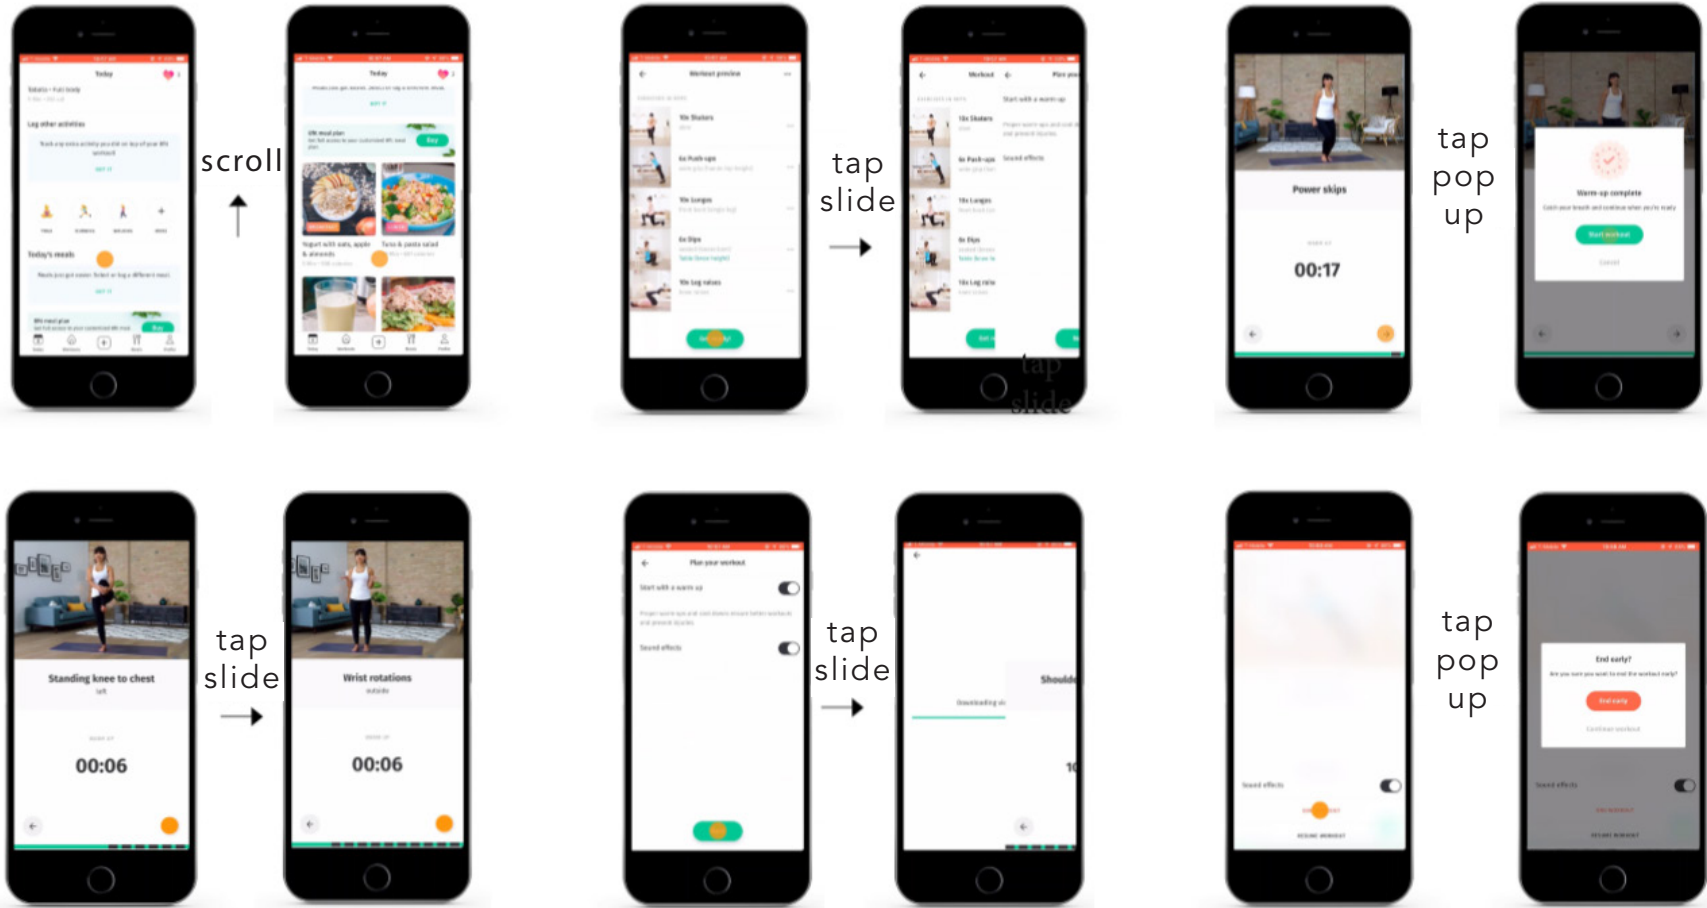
Today

Log other activities

Today's meals

scroll

Today

Yogurt with oats, apple & almonds

Tuna & pasta salad

Workout preview

10x Skaters

6x Push-ups

10x Lunges

6x Dips

10x Leg raises

tap slide

Workout

Plan your

Start with a warm up

Sound effects

10x Skaters

6x Push-ups

10x Lunges

6x Dips

10x Leg raise

tap slide

Power skips

00:17

tap pop up

Warm-up complete

Start workout

Cancel

Standing knee to chest

left

00:06

tap slide

Wrist rotations

outside

00:06

Plan your workout

Start with a warm up

Sound effects

tap slide

Downloading

Should

10

Sound effects

tap pop up

End early?

End early

Continue workout

Sound effects